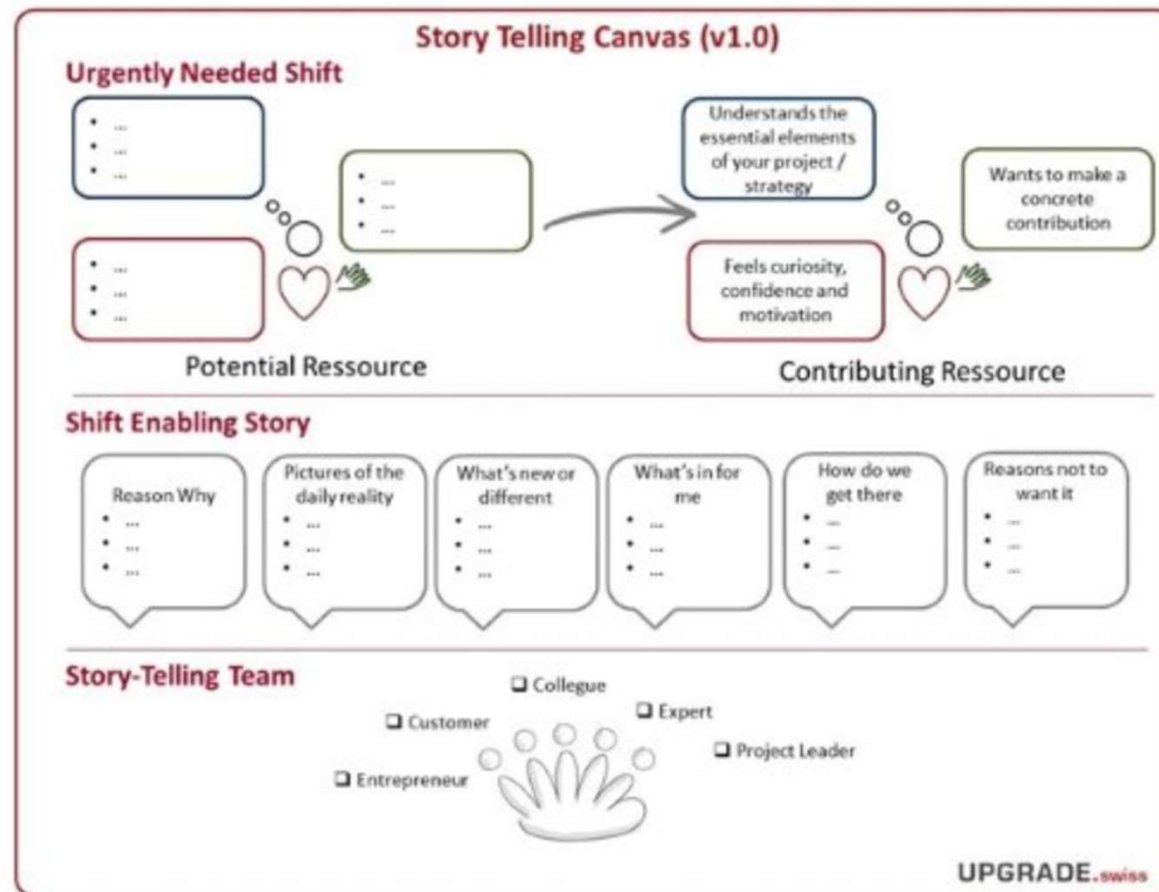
Story Telling Canvas (v1.0)

Urgently Needed Shift

- ...
- ...
- ...

- ...
- ...
- ...

- ...
- ...
- ...

Potential Ressource

Understands the essential elements of your project / strategy

Wants to make a concrete contribution

Feels curiosity, confidence and motivation

Contributing Ressource

Shift Enabling Story

Reason Why
- ...
- ...
- ...

Pictures of the daily reality
- ...
- ...
- ...

What's new or different
- ...
- ...
- ...

What's in for me
- ...
- ...
- ...

How do we get there
- ...
- ...
- ...

Reasons not to want it
- ...
- ...
- ...

Story-Telling Team

☐ Collegue
☐ Customer
☐ Expert
☐ Project Leader
☐ Entrepreneur

UPGRADE.swiss